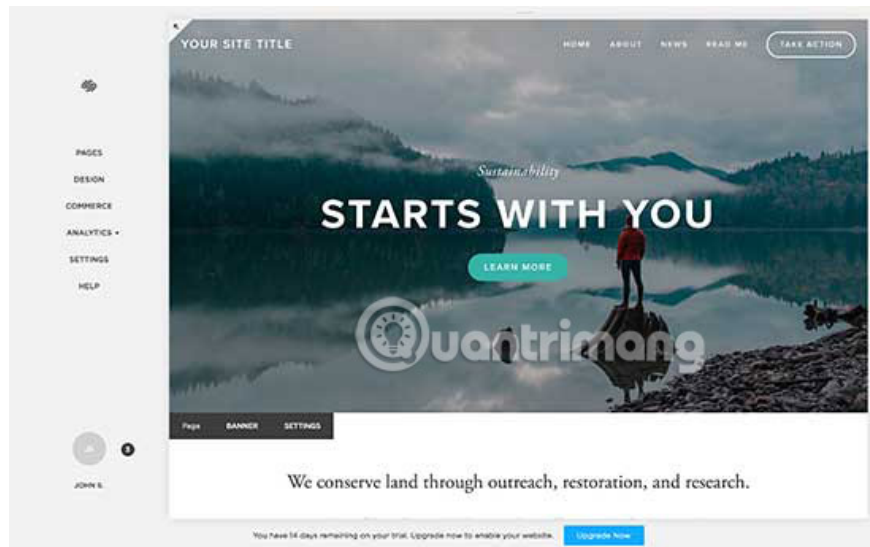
PAGES
DESIGN
COMMERCE
ANALYTICS ▾
SETTINGS
HELP

3
JOHN S.

YOUR SITE TITLE

HOME ABOUT NEWS READ ME TAKE ACTION

Sustainability
STARTS WITH YOU

LEARN MORE

Quantrimang

Page BANNER SETTINGS

We conserve land through outreach, restoration, and research.

You have 14 days remaining on your trial. Upgrade now to enable your website. Upgrade Now